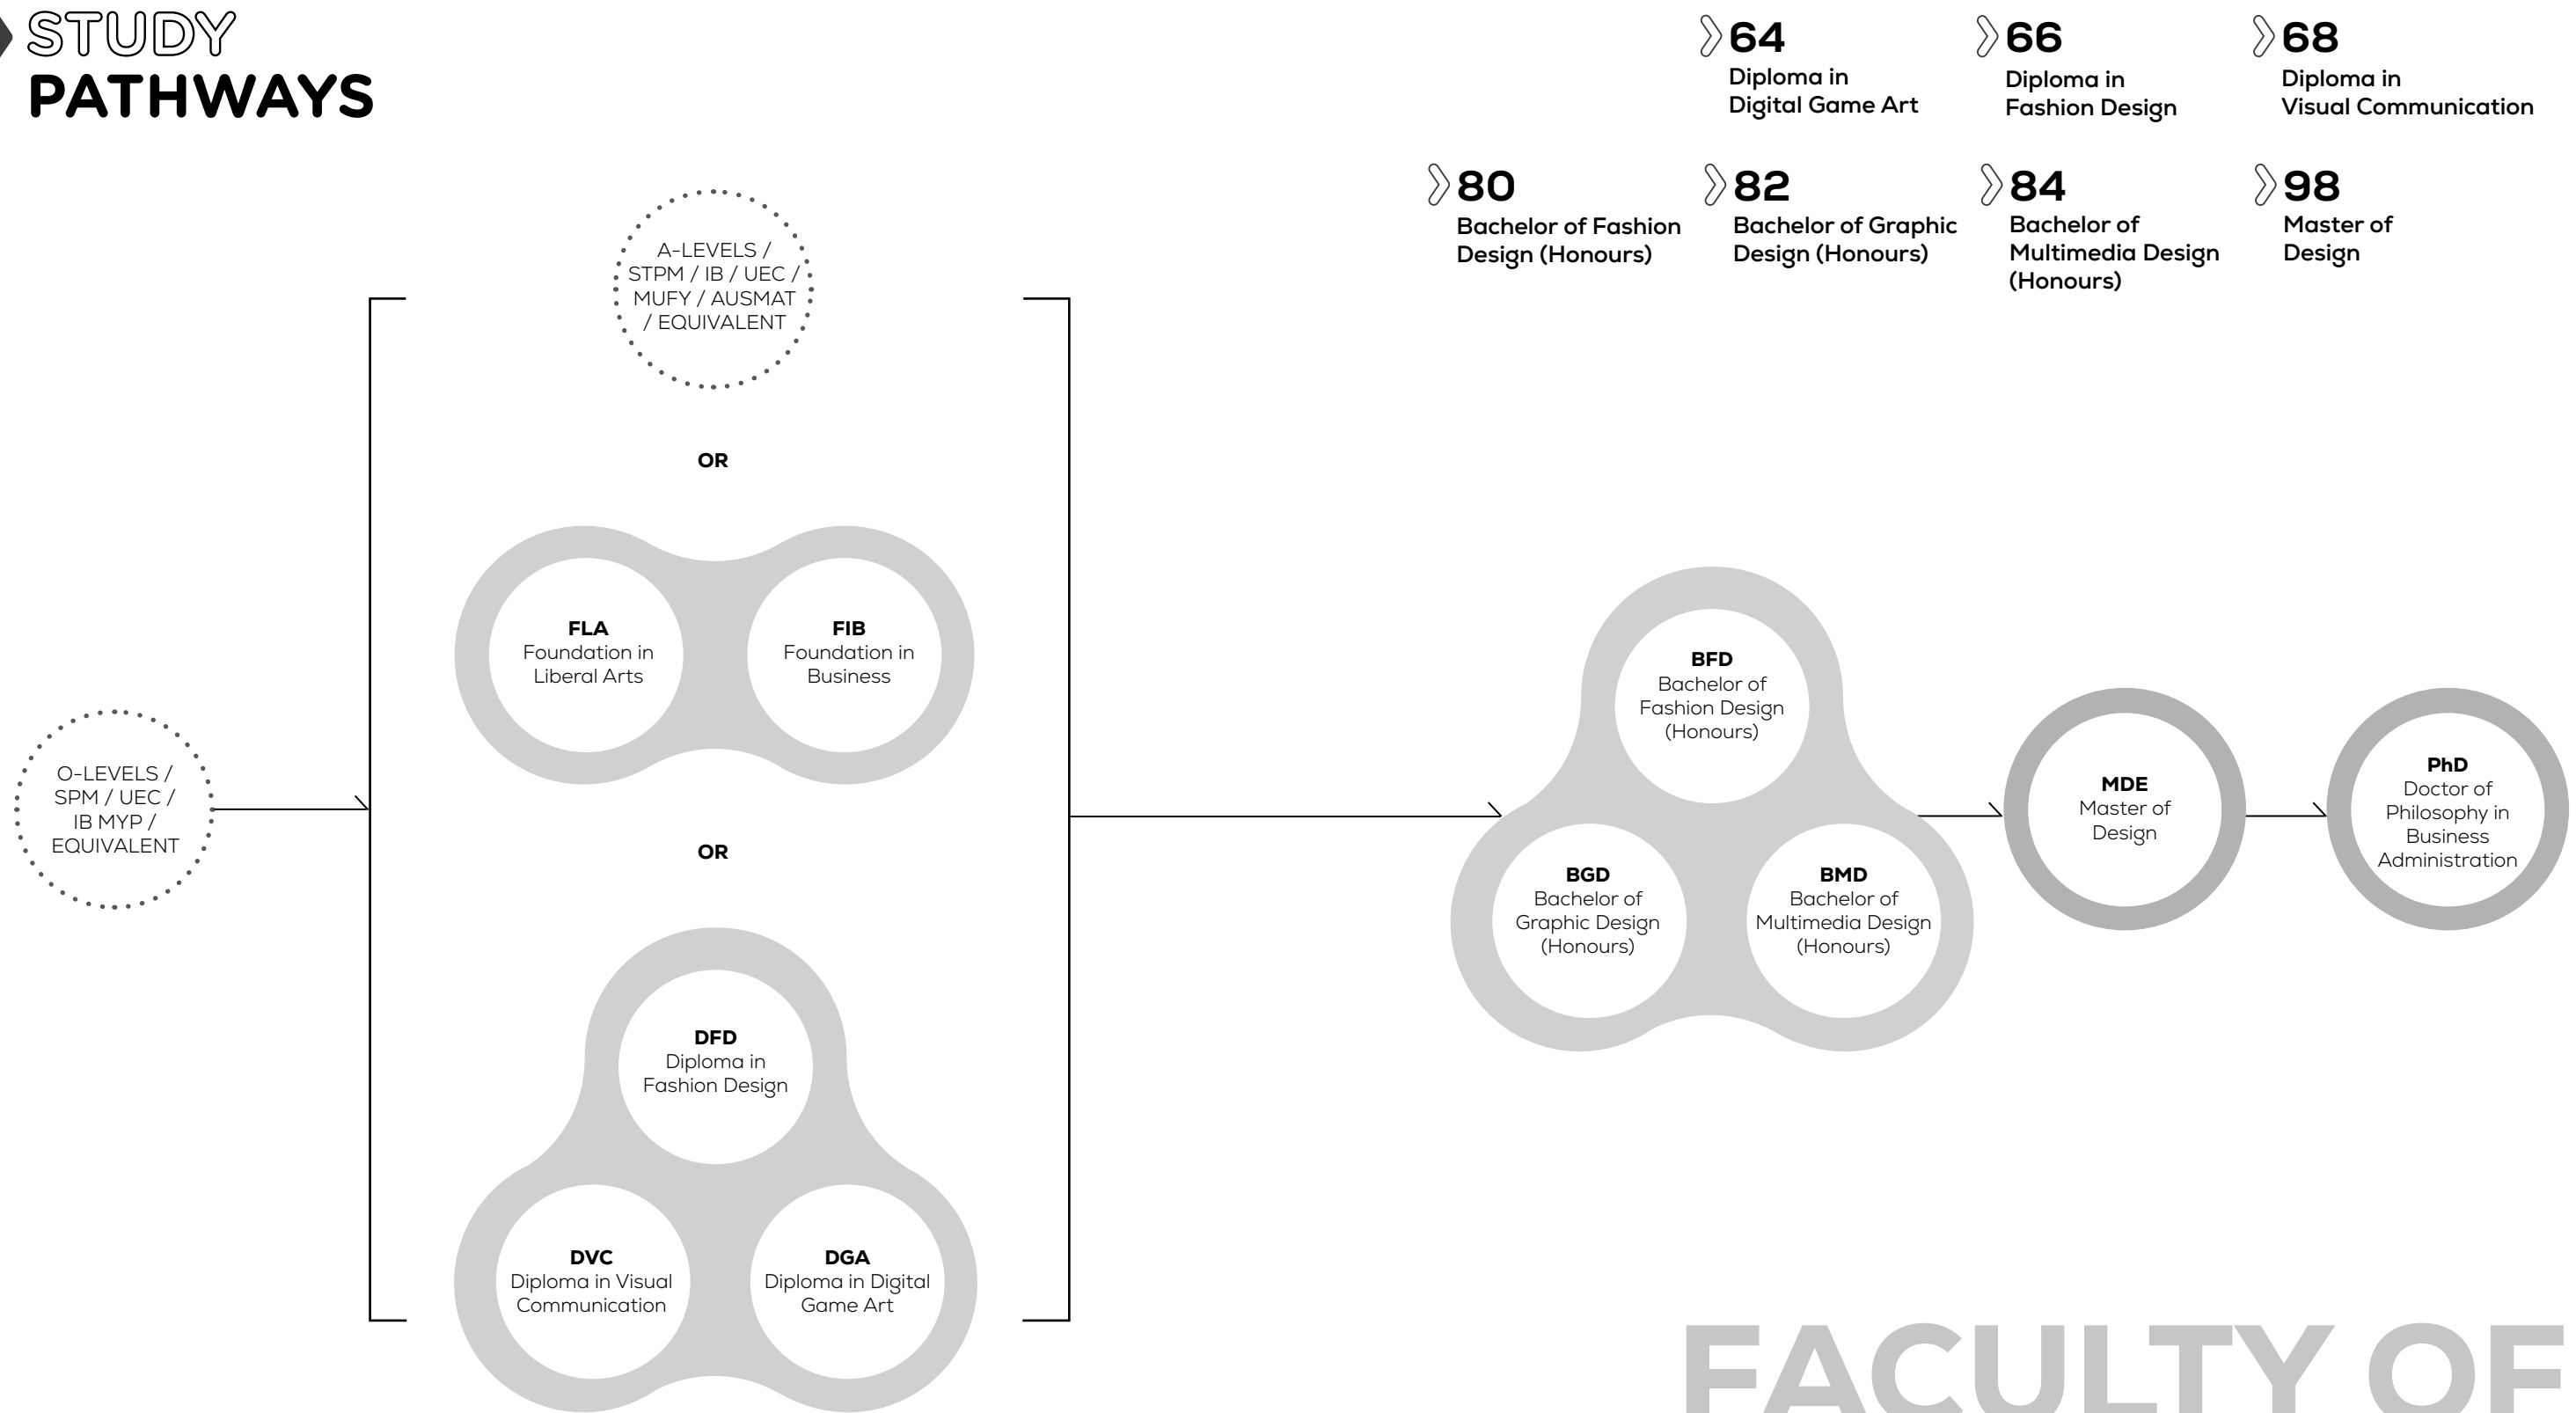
STUDY
PATHWAYS

64
Diploma in Digital Game Art

66
Diploma in Fashion Design

68
Diploma in Visual Communication

80
Bachelor of Fashion Design (Honours)

82
Bachelor of Graphic Design (Honours)

84
Bachelor of Multimedia Design (Honours)

98
Master of Design

O-LEVELS / SPM / UEC / IB MYP / EQUIVALENT

A-LEVELS / STPM / IB / UEC / MUFY / AUSMAT / EQUIVALENT

OR

FLA
Foundation in Liberal Arts

FIB
Foundation in Business

OR

DFD
Diploma in Fashion Design

DVC
Diploma in Visual Communication

DGA
Diploma in Digital Game Art

BFD
Bachelor of Fashion Design (Honours)

BGD
Bachelor of Graphic Design (Honours)

BMD
Bachelor of Multimedia Design (Honours)

MDE
Master of Design

PhD
Doctor of Philosophy in Business Administration

FACULTY OF